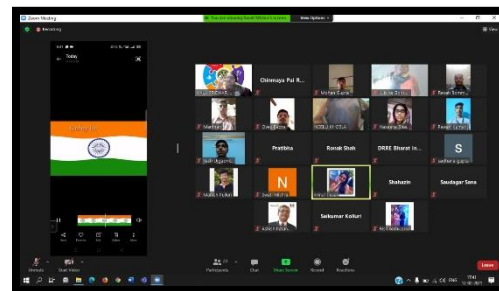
Zoom Meeting

You are viewing Swati Mishra's screen

View Options

Recording

Today

Chinmaya Pal R...

Pratibha

Ronak Shah

DRBE Bharati in...

S

Shahazin

Saudagar Sona

N

Saikumar Kolluri

Unmute

Start Video

Participants

Chat

Share Screen

Record

Reactions

Leave